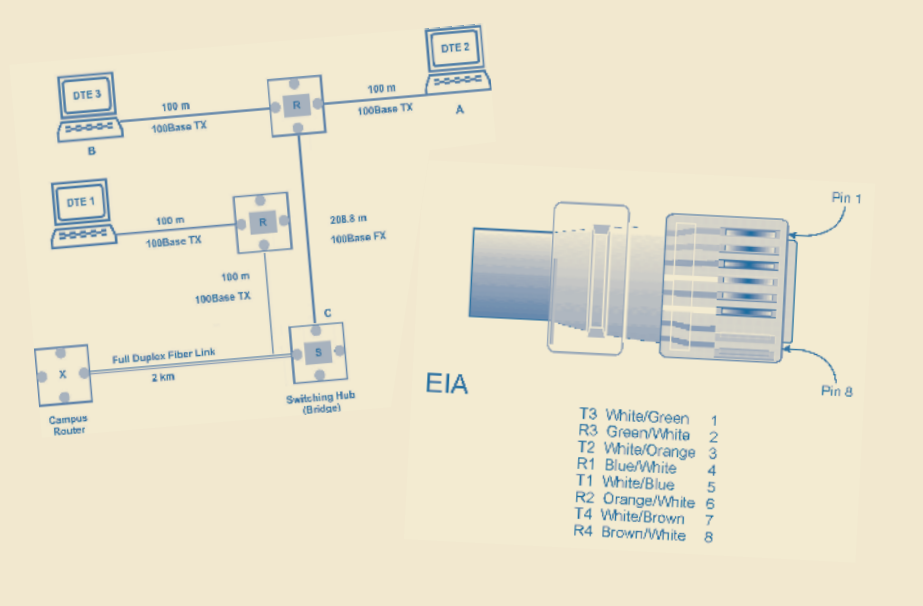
DTE 2

DTE 3

100 m
100Base TX

R

100 m
100Base TX

A

B

DTE 1

100 m
100Base TX

R

208.8 m
100Base FX

100 m
100Base TX

C

X

Full Duplex Fiber Link
2 km

S

Campus Router

Switching Hub (Bridge)

Pin 1

Pin 8

EIA

T3 White/Green 1
R3 Green/White 2
T2 White/Orange 3
R1 Blue/White 4
T1 White/Blue 5
R2 Orange/White 6
T4 White/Brown 7
R4 Brown/White 8